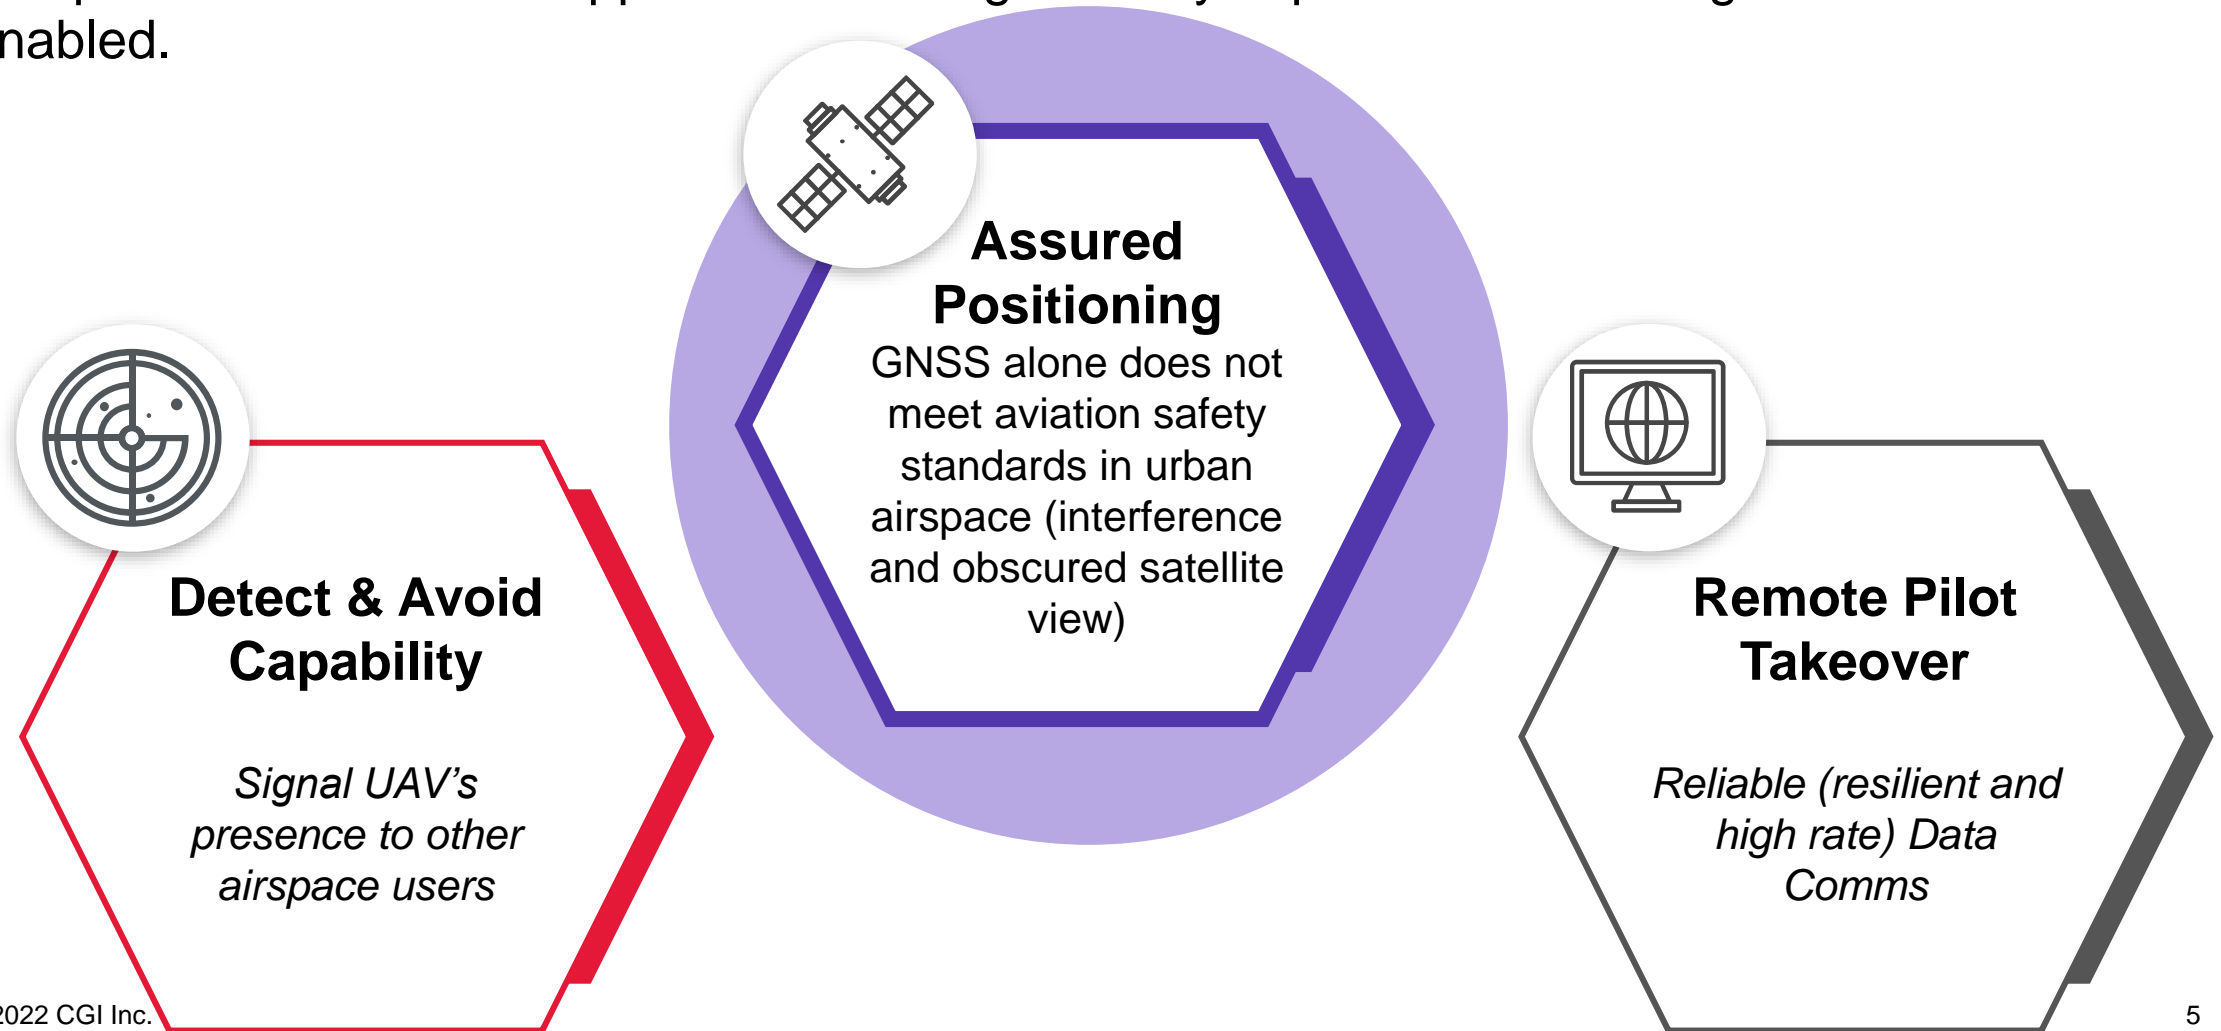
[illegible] nabled.

Assured Positioning
GNSS alone does not meet aviation safety standards in urban airspace (interference and obscured satellite view)

Detect & Avoid Capability

Signal UAV's presence to other airspace users

Remote Pilot Takeover

Reliable (resilient and high rate) Data Comms

2022 CGI Inc.

5